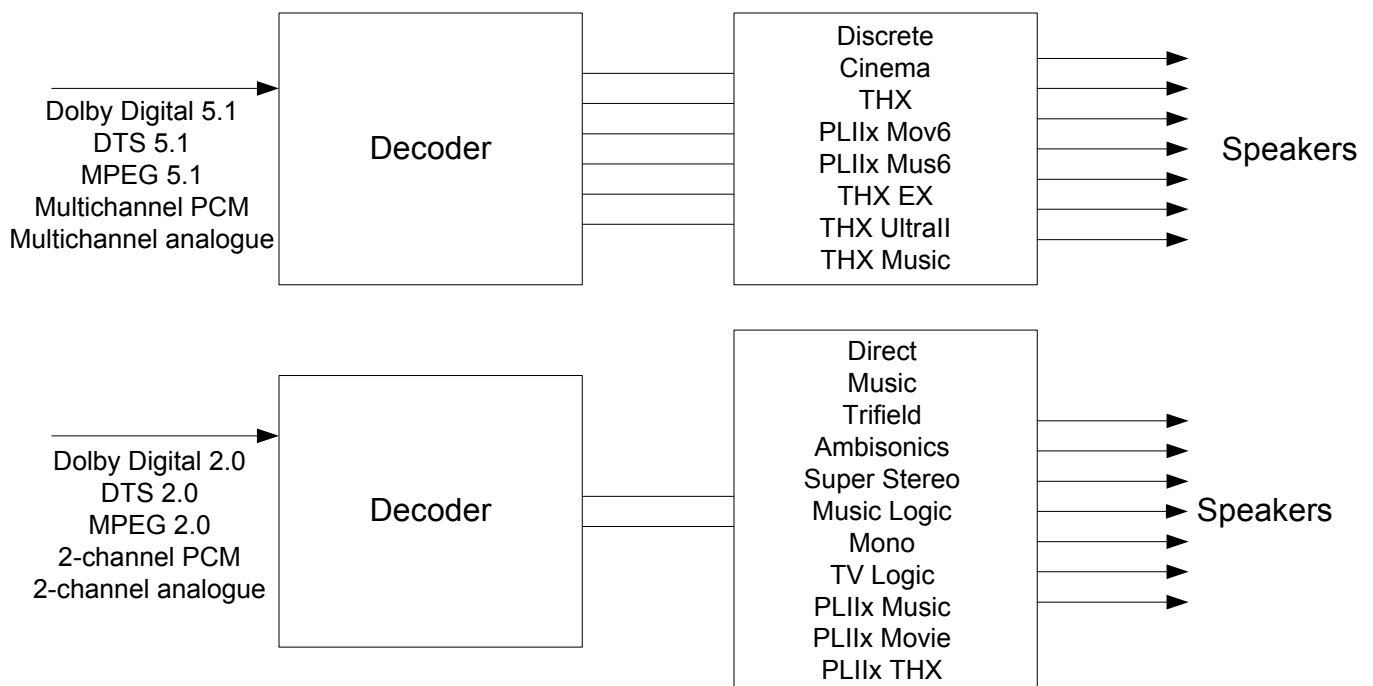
Dolby Digital 5.1
DTS 5.1
MPEG 5.1
Multichannel PCM
Multichannel analogue

Decoder

Discrete
Cinema
THX
PLIIx Mov6
PLIIx Mus6
THX EX
THX UltraII
THX Music

Speakers

Dolby Digital 2.0
DTS 2.0
MPEG 2.0
2-channel PCM
2-channel analogue

Decoder

Direct
Music
Trifield
Ambisonics
Super Stereo
Music Logic
Mono
TV Logic
PLIIx Music
PLIIx Movie
PLIIx THX

Speakers